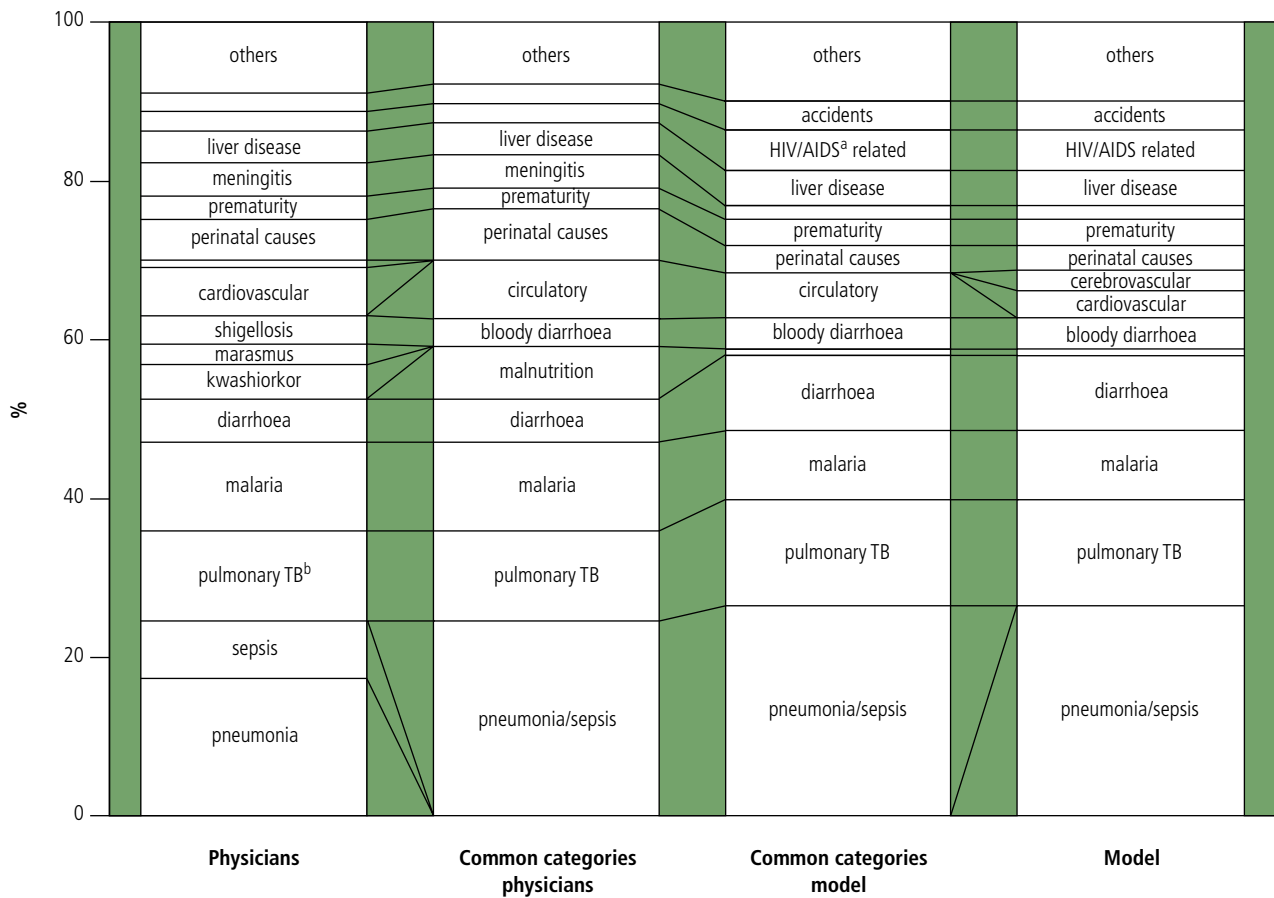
100
80
60
40
20
0
%

others
liver disease
meningitis
prematurity
perinatal causes
cardiovascular
shigellosis
marasmus
kwashiorkor
diarrhoea
malaria
pulmonary TB$^b$
sepsis
pneumonia

others
liver disease
meningitis
prematurity
perinatal causes
circulatory
bloody diarrhoea
malnutrition
diarrhoea
malaria
pulmonary TB
pneumonia/sepsis

others
accidents
HIV/AIDS$^a$ related
liver disease
prematurity
perinatal causes
circulatory
bloody diarrhoea
diarrhoea
malaria
pulmonary TB
pneumonia/sepsis

others
accidents
HIV/AIDS related
liver disease
prematurity
perinatal causes
cerebrovascular
cardiovascular
bloody diarrhoea
diarrhoea
malaria
pulmonary TB
pneumonia/sepsis

Physicians
Common categories physicians
Common categories model
Model